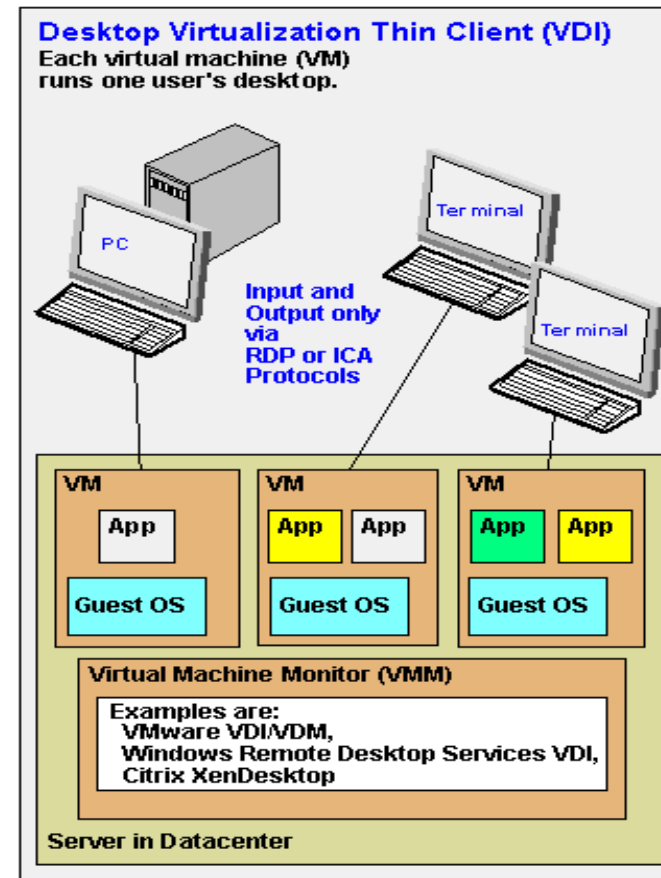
Desktop Virtualization Thin Client (VDI)
Each virtual machine (VM) runs one user's desktop.

PC

Terminal

Terminal

Input and Output only via RDP or ICA Protocols

VM
App
Guest OS

VM
App
App
Guest OS

VM
App
App
Guest OS

Virtual Machine Monitor (VMM)

Examples are:
VMware VDI/VDM,
Windows Remote Desktop Services VDI,
Citrix XenDesktop

Server in Datacenter